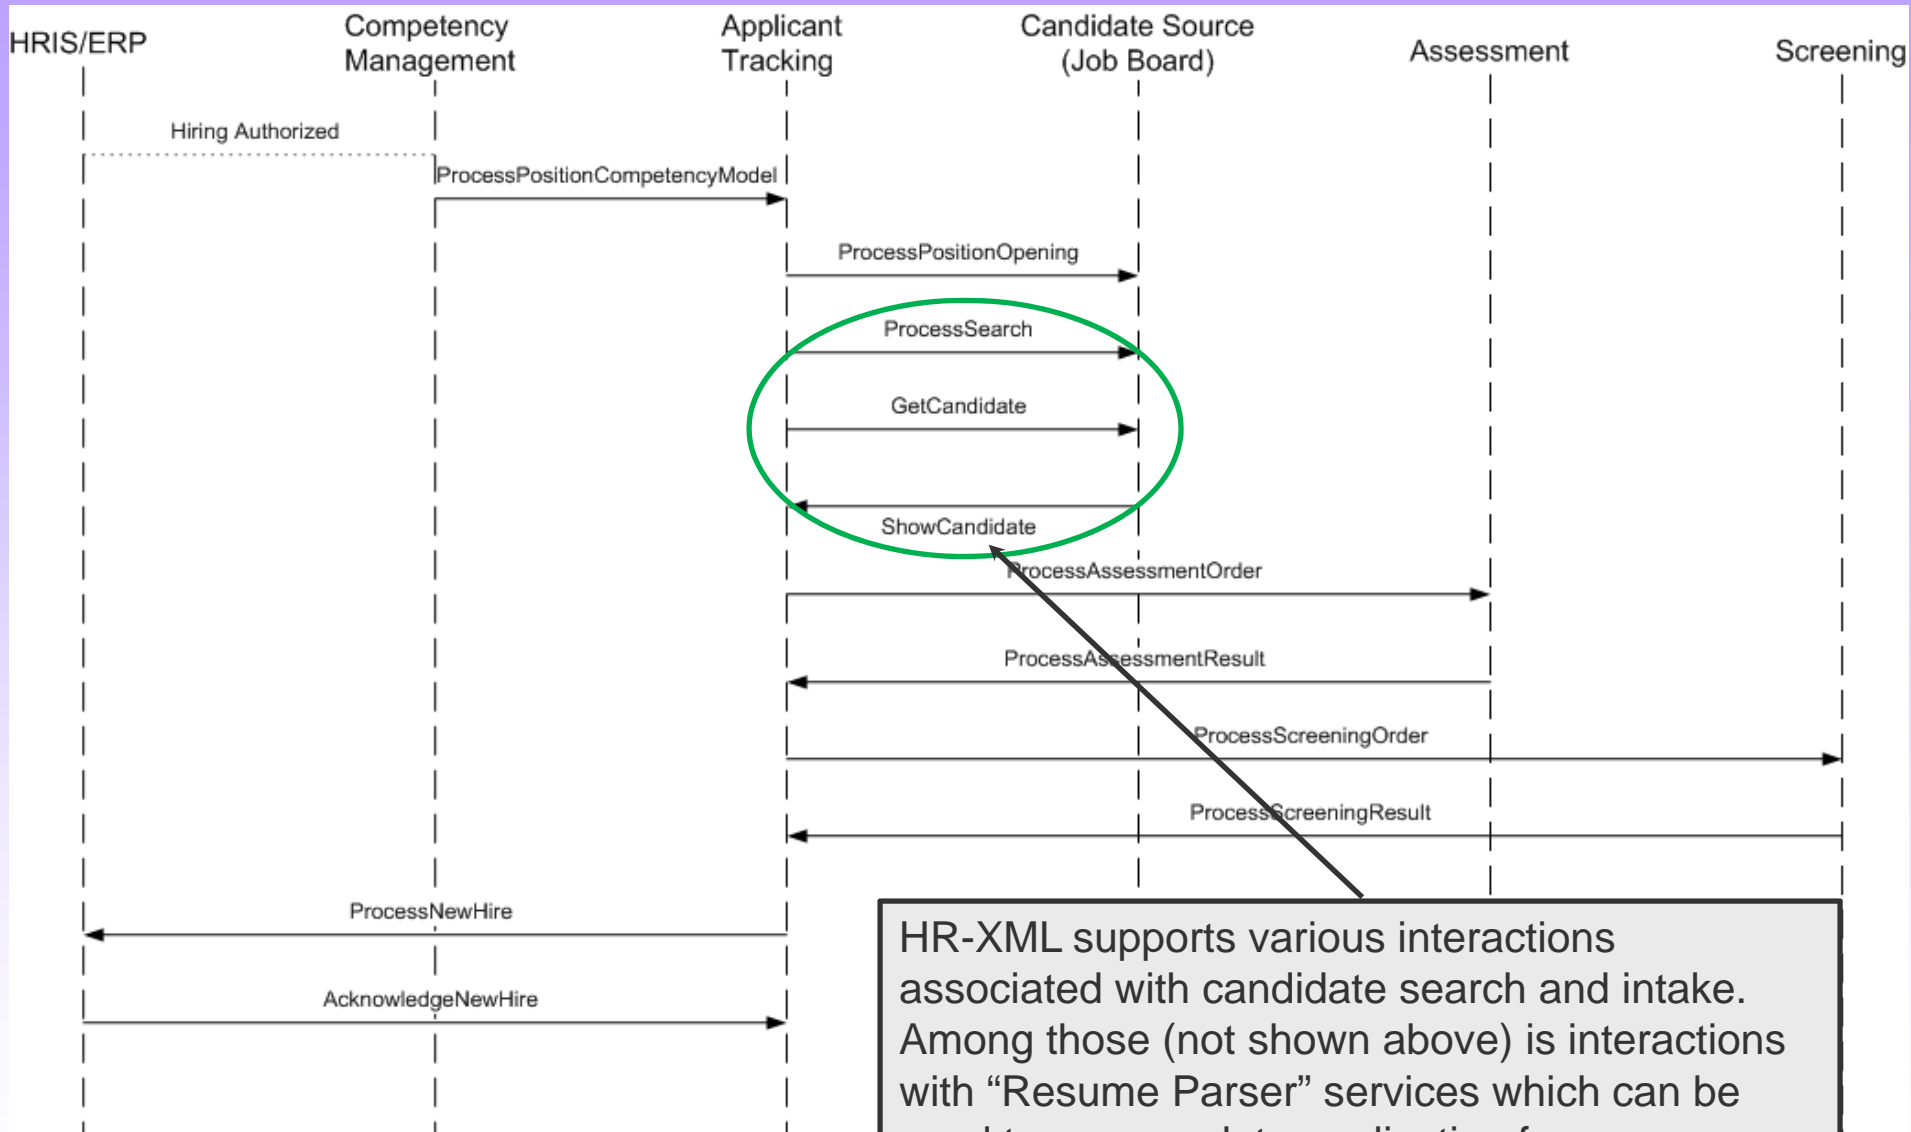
HRIS/ERP

Competency Management

Applicant Tracking

Candidate Source (Job Board)

Assessment

Screening

Hiring Authorized

ProcessPositionCompetencyModel

ProcessPositionOpening

ProcessSearch

GetCandidate

ShowCandidate

ProcessAssessmentOrder

ProcessAssessmentResult

ProcessScreeningOrder

ProcessScreeningResult

ProcessNewHire

AcknowledgeNewHire

HR-XML supports various interactions associated with candidate search and intake. Among those (not shown above) is interactions with “Resume Parser” services which can be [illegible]